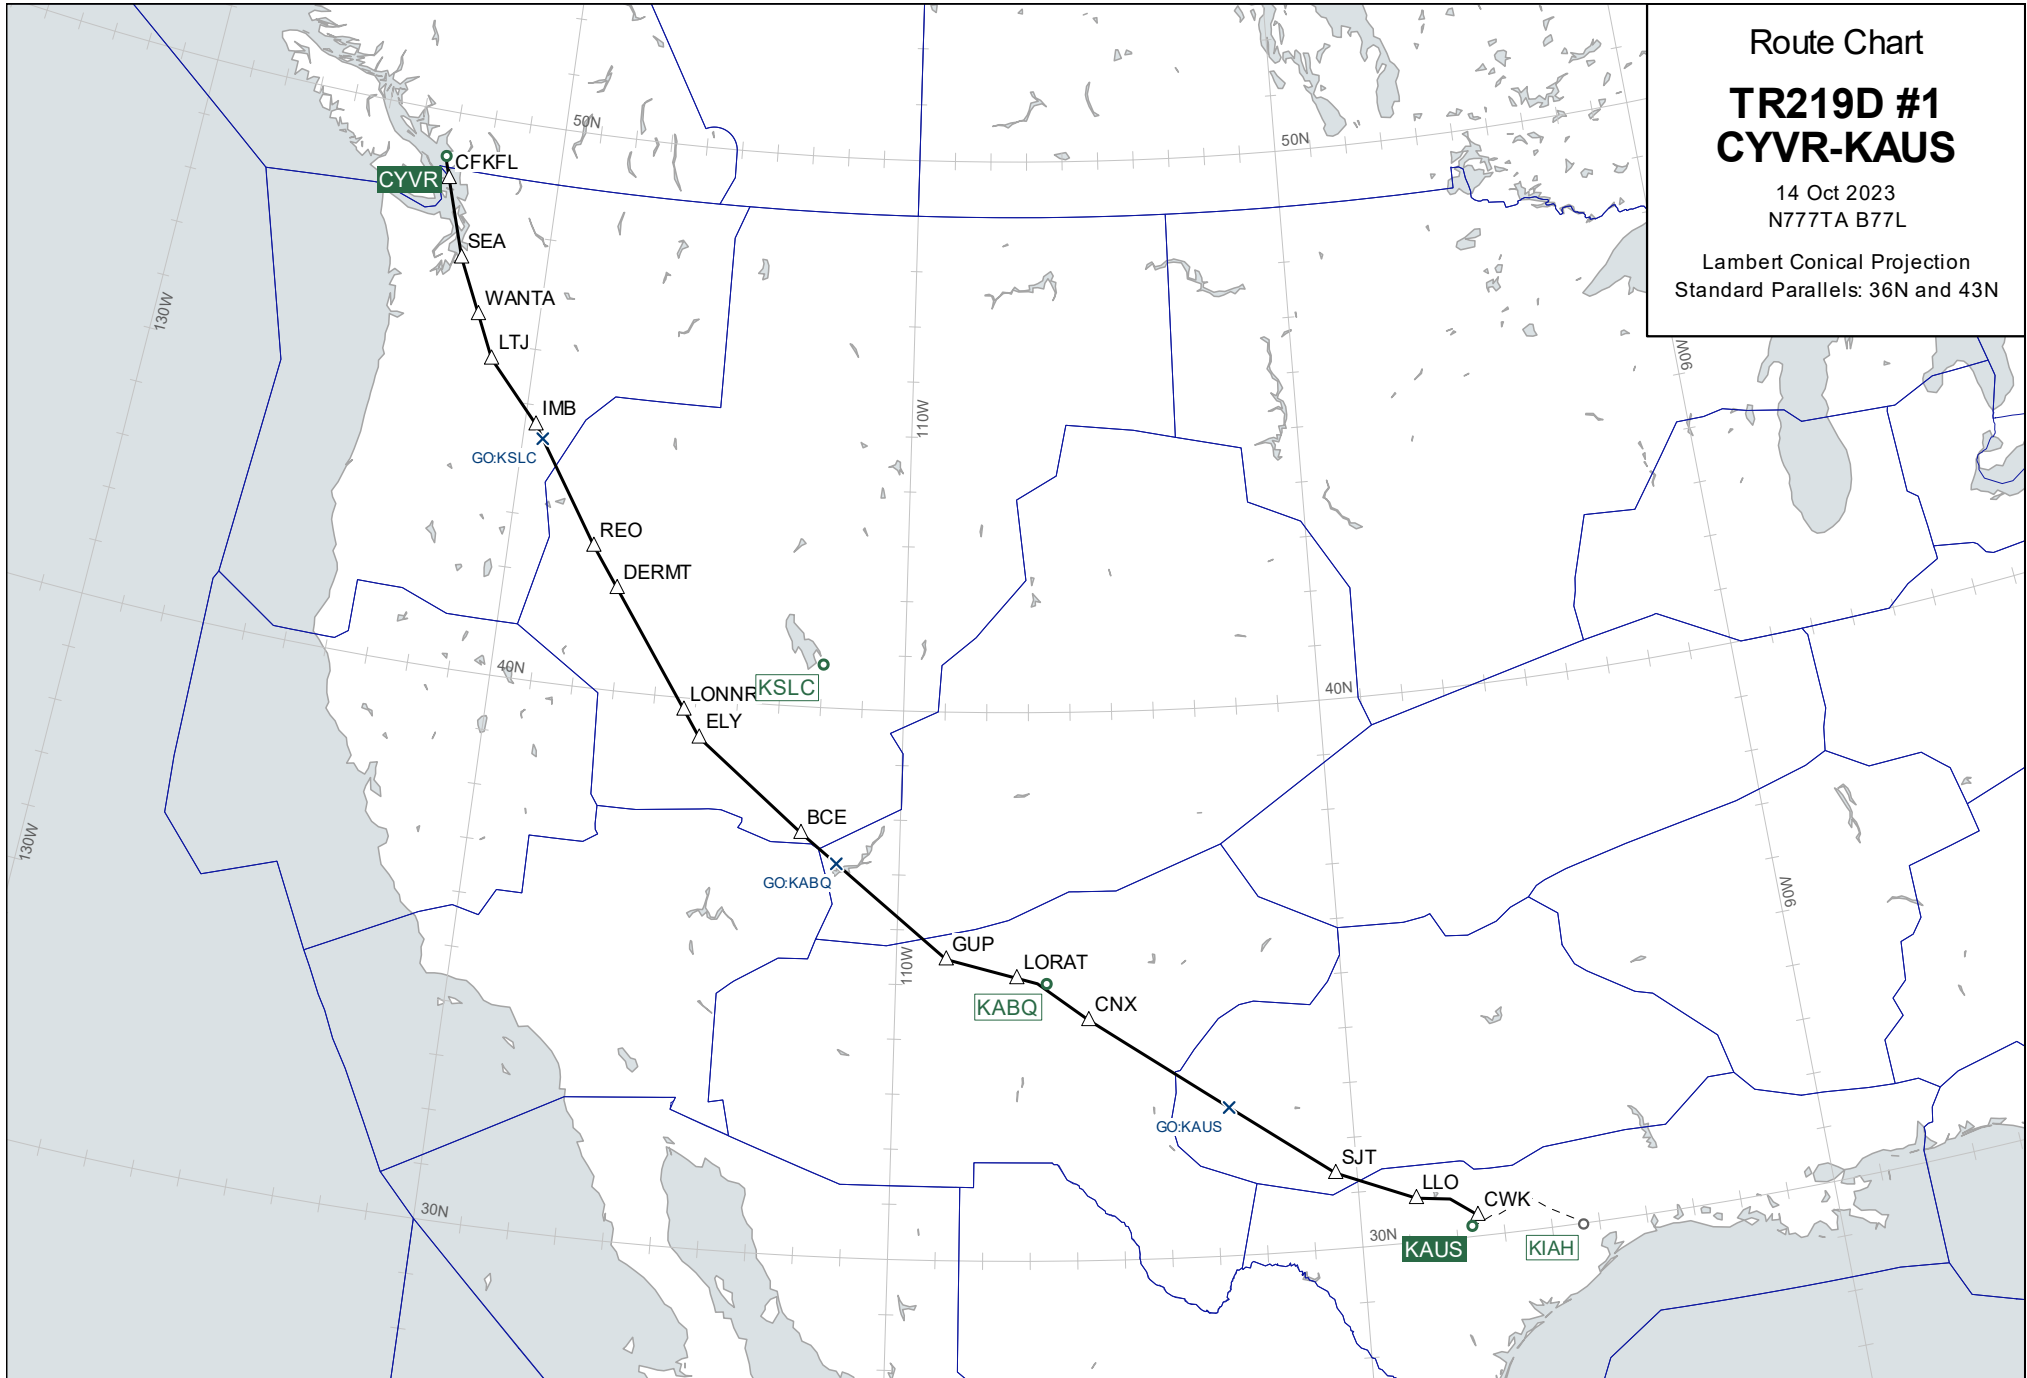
Route Chart

TR219D #1
CYVR-KAUS

14 Oct 2023
N777TA B77L

Lambert Conical Projection
Standard Parallels: 36N and 43N

50N
50N
130W
130W
110W
110W
90W
90W
40N
40N
30N
30N

CFKFL
CYVR
SEA
WANTA
LTJ
IMB
GO:KSLC
REO
DERMT
KSLC
LONNR
ELY
BCE
GO:KABQ
GUP
LORAT
KABQ
CNX
GO:KAUS
SJT
LLO
CWK
KAUS
KIAH